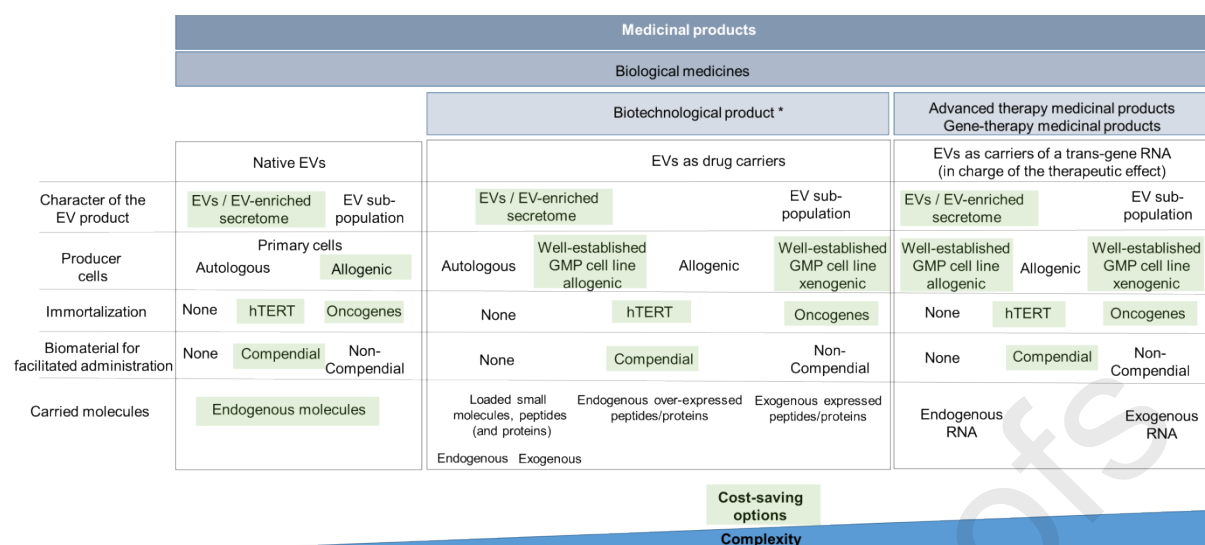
Medicinal products

Biological medicines

Biotechnological product *

Advanced therapy medicinal products
Gene-therapy medicinal products

| | Native EVs | EVs as drug carriers | EVs as carriers of a trans-gene RNA (in charge of the therapeutic effect) |
|---|---|---|---|
| Character of the EV product | EVs / EV-enriched secretome; EV sub-population | EVs / EV-enriched secretome; EV sub-population | EVs / EV-enriched secretome; EV sub-population |
| Producer cells | Primary cells: Autologous; Allogenic | Autologous; Well-established GMP cell line allogenic; Allogenic; Well-established GMP cell line xenogenic | Well-established GMP cell line allogenic; Allogenic; Well-established GMP cell line xenogenic |
| Immortalization | None; hTERT; Oncogenes | None; hTERT; Oncogenes | None; hTERT; Oncogenes |
| Biomaterial for facilitated administration | None; Compendial; Non-Compendial | None; Compendial; Non-Compendial | None; Compendial; Non-Compendial |
| Carried molecules | Endogenous molecules | Loaded small molecules, peptides (and proteins); Endogenous over-expressed peptides/proteins; Exogenous expressed peptides/proteins; Endogenous; Exogenous | Endogenous RNA; Exogenous RNA |

Cost-saving options

Complexity